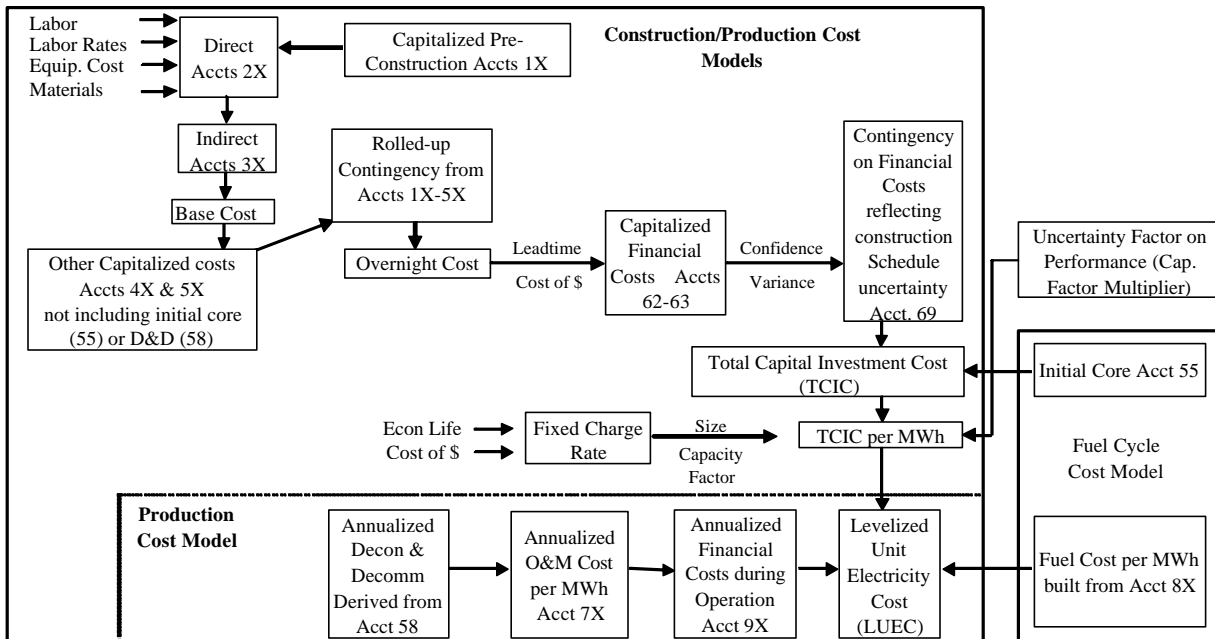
Labor
Labor Rates
Equip. Cost
Materials

Direct Accts 2X

Capitalized Pre-Construction Accts 1X

Construction/Production Cost Models

Indirect Accts 3X

Base Cost

Rolled-up Contingency from Accts 1X-5X

Other Capitalized costs Accts 4X & 5X not including initial core (55) or D&D (58)

Overnight Cost

Leadtime

Cost of $

Capitalized Financial Costs Accts 62-63

Confidence

Variance

Contingency on Financial Costs reflecting construction Schedule uncertainty Acct. 69

Uncertainty Factor on Performance (Cap. Factor Multiplier)

Total Capital Investment Cost (TCIC)

Initial Core Acct 55

Econ Life
Cost of $

Fixed Charge Rate

Size
Capacity Factor

TCIC per MWh

Fuel Cycle Cost Model

Production Cost Model

Annualized Decon & Decomm Derived from Acct 58

Annualized O&M Cost per MWh Acct 7X

Annualized Financial Costs during Operation Acct 9X

Levelized Unit Electricity Cost (LUEC)

Fuel Cost per MWh built from Acct 8X